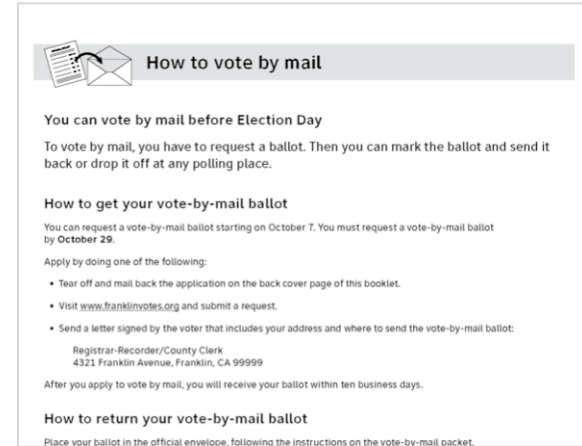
How to vote by mail

You can vote by mail before Election Day

To vote by mail, you have to request a ballot. Then you can mark the ballot and send it back or drop it off at any polling place.

How to get your vote-by-mail ballot

You can request a vote-by-mail ballot starting on October 7. You must request a vote-by-mail ballot by **October 29**.

Apply by doing one of the following:

- Tear off and mail back the application on the back cover page of this booklet.
- Visit www.franklinvotes.org and submit a request.
- Send a letter signed by the voter that includes your address and where to send the vote-by-mail ballot:

Registrar-Recorder/County Clerk
4321 Franklin Avenue, Franklin, CA 99999

After you apply to vote by mail, you will receive your ballot within ten business days.

How to return your vote-by-mail ballot

Place your ballot in the official envelope, following the instructions on the vote-by-mail packet.